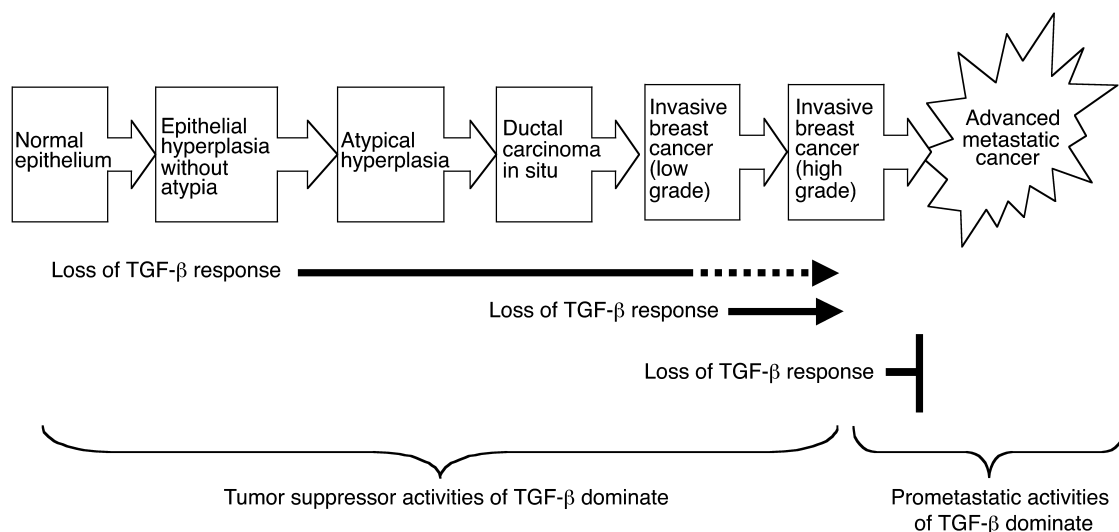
Normal epithelium

Epithelial hyperplasia without atypia

Atypical hyperplasia

Ductal carcinoma in situ

Invasive breast cancer (low grade)

Invasive breast cancer (high grade)

Advanced metastatic cancer

Loss of TGF-$\beta$ response

Loss of TGF-$\beta$ response

Loss of TGF-$\beta$ response

Tumor suppressor activities of TGF-$\beta$ dominate

Prometastatic activities of TGF-$\beta$ dominate